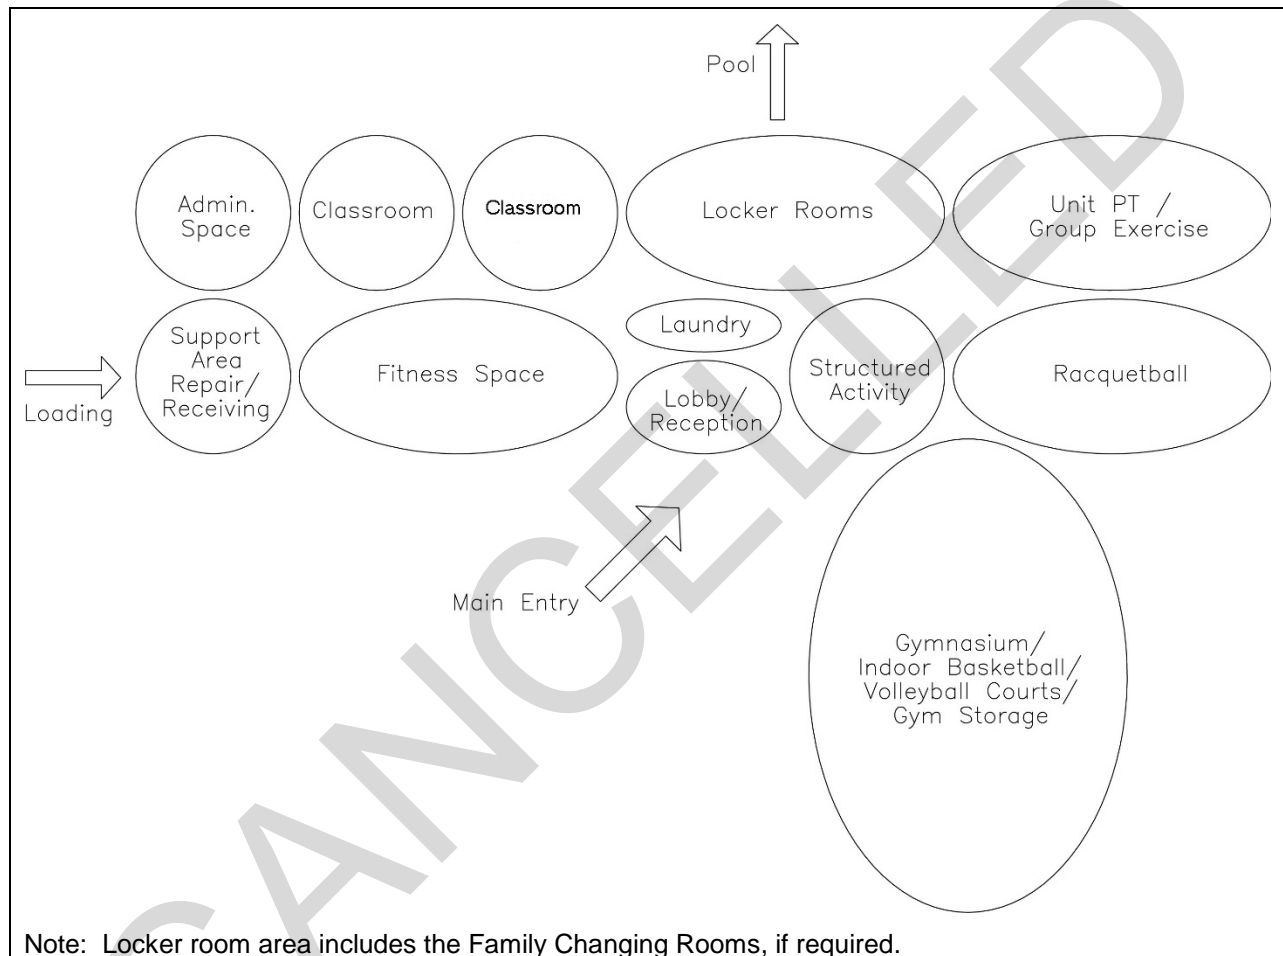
Pool

Admin. Space

Classroom

Classroom

Locker Rooms

Unit PT / Group Exercise

Support Area Repair/ Receiving

Fitness Space

Laundry

Lobby/ Reception

Structured Activity

Racquetball

Loading

Main Entry

Gymnasium/ Indoor Basketball/ Volleyball Courts/ Gym Storage

CANCELLED

Note: Locker room area includes the Family Changing Rooms, if required.